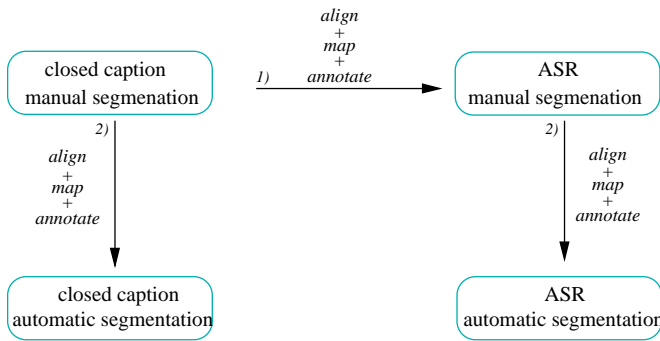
align
+
map
+
annotate

closed caption
manual segmenation

1)

ASR
manual segmenation

2)

align
+
map
+
annotate

2)

align
+
map
+
annotate

closed caption
automatic segmentation

ASR
automatic segmentation